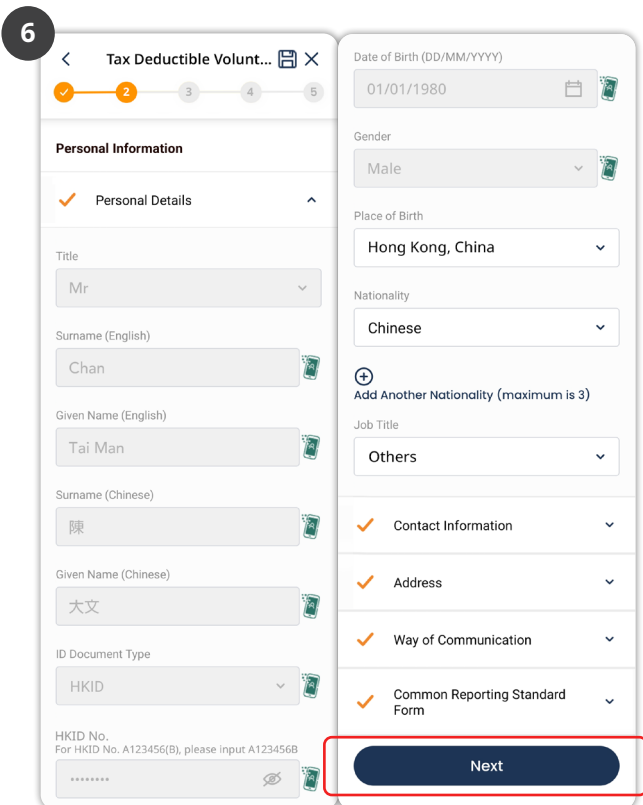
6

Tax Deductible Volunt...

2 3 4 5

Personal Information

Personal Details

Title
Mr

Surname (English)
Chan

Given Name (English)
Tai Man

Surname (Chinese)
陳

Given Name (Chinese)
大文

ID Document Type
HKID

HKID No.
For HKID No. A123456(B), please input A123456B
••••••••

Date of Birth (DD/MM/YYYY)
01/01/1980

Gender
Male

Place of Birth
Hong Kong, China

Nationality
Chinese

Add Another Nationality (maximum is 3)

Job Title
Others

Contact Information

Address

Way of Communication

Common Reporting Standard Form

Next